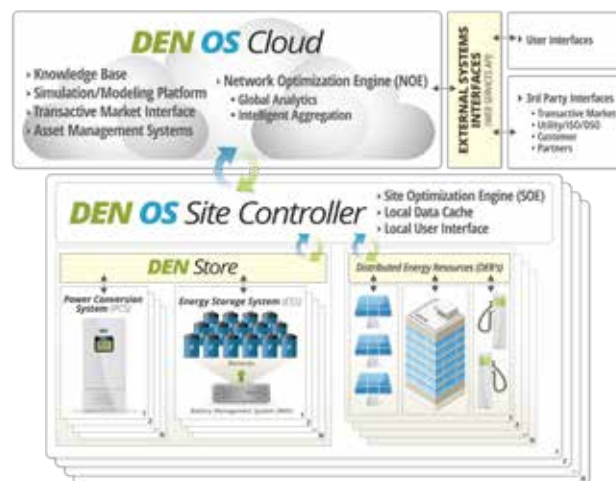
DEN OS Cloud

› Knowledge Base
› Simulation/Modeling Platform
› Transactive Market Interface
› Asset Management Systems

› Network Optimization Engine (NOE)
› Global Analytics
› Intelligent Aggregation

EXTERNAL SYSTEMS INTERFACES
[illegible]

› User Interfaces

› 3rd Party Interfaces
• Transactive Market
• Utility/ISO/DSO
• Customer
• Partners

DEN OS Site Controller

› Site Optimization Engine (SOE)
› Local Data Cache
› Local User Interface

DEN Store

Power Conversion System (PCS)

Energy Storage System (ESS)

Modules

Battery Management System (BMS)

Distributed Energy Resources (DER's)